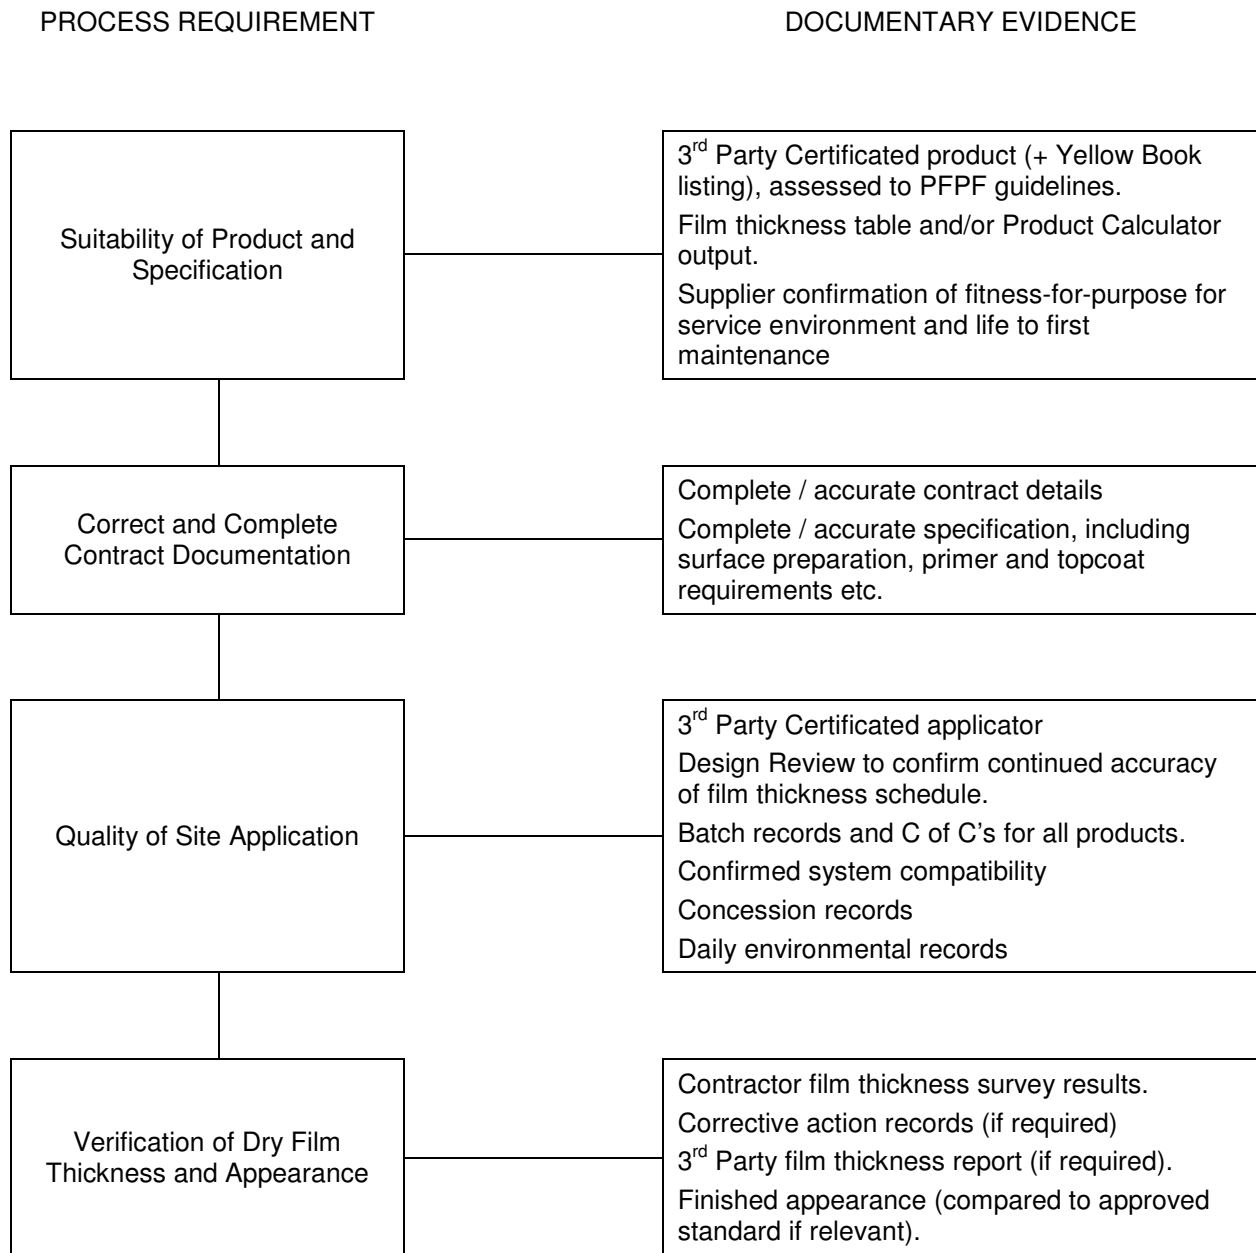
PROCESS REQUIREMENT

DOCUMENTARY EVIDENCE

Suitability of Product and Specification

3$^{rd}$ Party Certificated product (+ Yellow Book listing), assessed to PFPF guidelines.

Film thickness table and/or Product Calculator output.

Supplier confirmation of fitness-for-purpose for service environment and life to first maintenance

Correct and Complete Contract Documentation

Complete / accurate contract details

Complete / accurate specification, including surface preparation, primer and topcoat requirements etc.

Quality of Site Application

3$^{rd}$ Party Certificated applicator

Design Review to confirm continued accuracy of film thickness schedule.

Batch records and C of C's for all products.

Confirmed system compatibility

Concession records

Daily environmental records

Verification of Dry Film Thickness and Appearance

Contractor film thickness survey results.

Corrective action records (if required)

3$^{rd}$ Party film thickness report (if required).

Finished appearance (compared to approved standard if relevant).